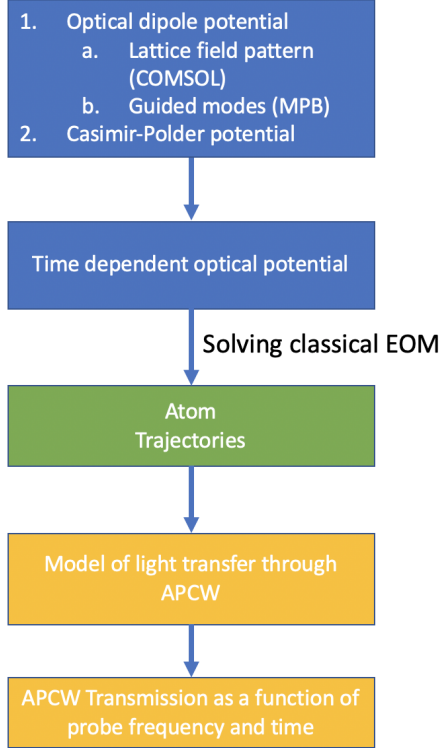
1. Optical dipole potential
a. Lattice field pattern (COMSOL)
b. Guided modes (MPB)
2. Casimir-Polder potential

Time dependent optical potential

Solving classical EOM

Atom
Trajectories

Model of light transfer through APCW

APCW Transmission as a function of probe frequency and time